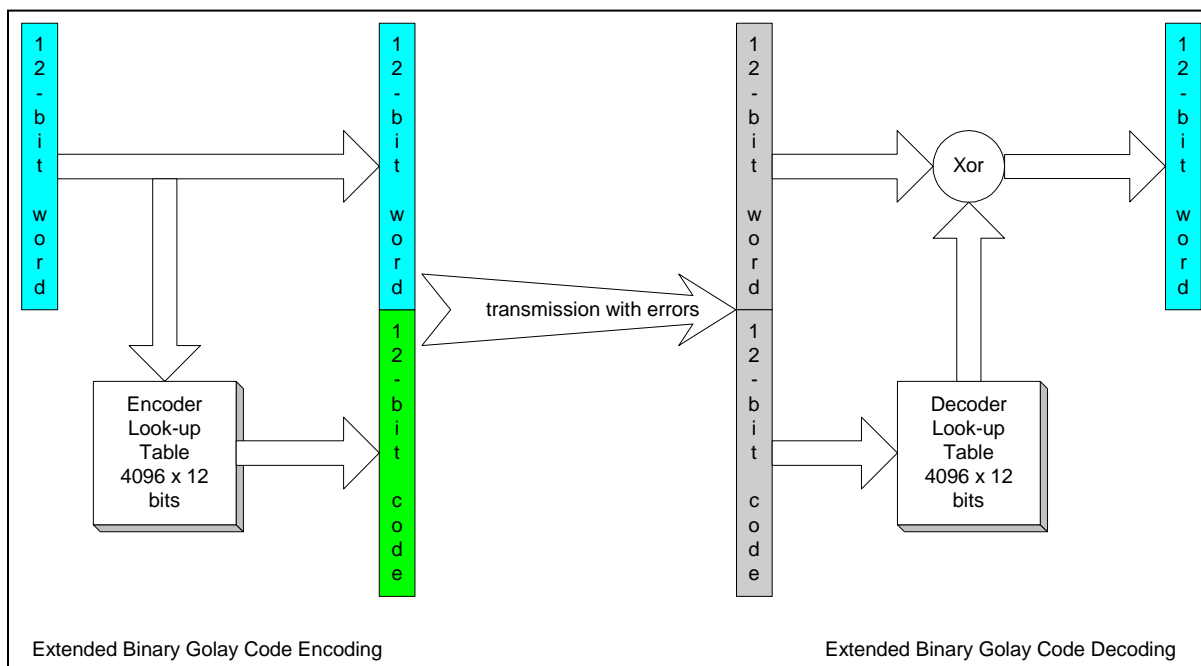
12-bit word

12-bit word

12-bit code

Encoder Look-up Table 4096 x 12 bits

transmission with errors

12-bit word

12-bit code

Xor

Decoder Look-up Table 4096 x 12 bits

12-bit word

Extended Binary Golay Code Encoding

Extended Binary Golay Code Decoding